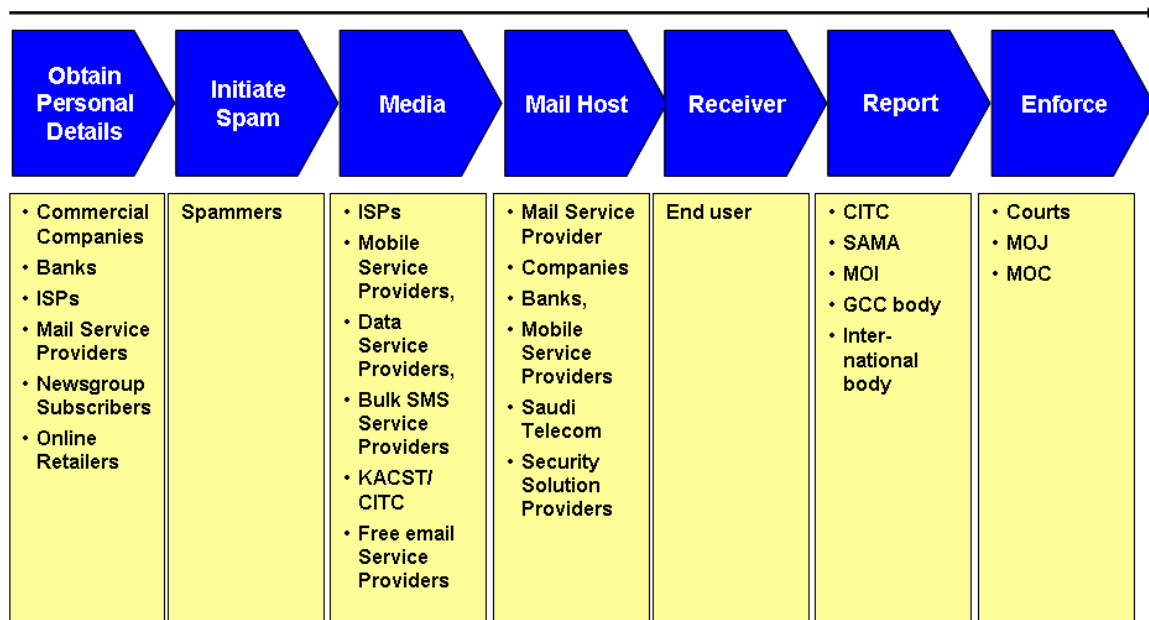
| Obtain Personal Details | Initiate Spam | Media | Mail Host | Receiver | Report | Enforce |
|---|---|---|---|---|---|---|
| • Commercial Companies<br>• Banks<br>• ISPs<br>• Mail Service Providers<br>• Newsgroup Subscribers<br>• Online Retailers | Spammers | • ISPs<br>• Mobile Service Providers,<br>• Data Service Providers,<br>• Bulk SMS Service Providers<br>• KACST/ CITC<br>• Free email Service Providers | • Mail Service Provider<br>• Companies<br>• Banks,<br>• Mobile Service Providers<br>• Saudi Telecom<br>• Security Solution Providers | End user | • CITC<br>• SAMA<br>• MOI<br>• GCC body<br>• International body | • Courts<br>• MOJ<br>• MOC |